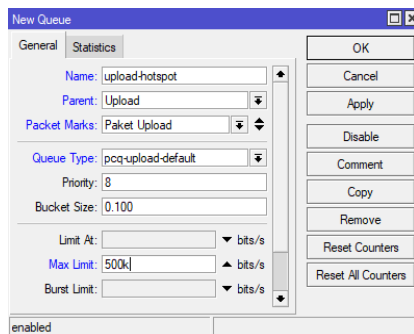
New Queue

General | Statistics

Name: upload-hotspot
Parent: Upload
Packet Marks: Paket Upload
Queue Type: pcq-upload-default
Priority: 8
Bucket Size: 0.100
Limit At: bits/s
Max Limit: 500k bits/s
Burst Limit: bits/s

OK
Cancel
Apply
Disable
Comment
Copy
Remove
Reset Counters
Reset All Counters

enabled